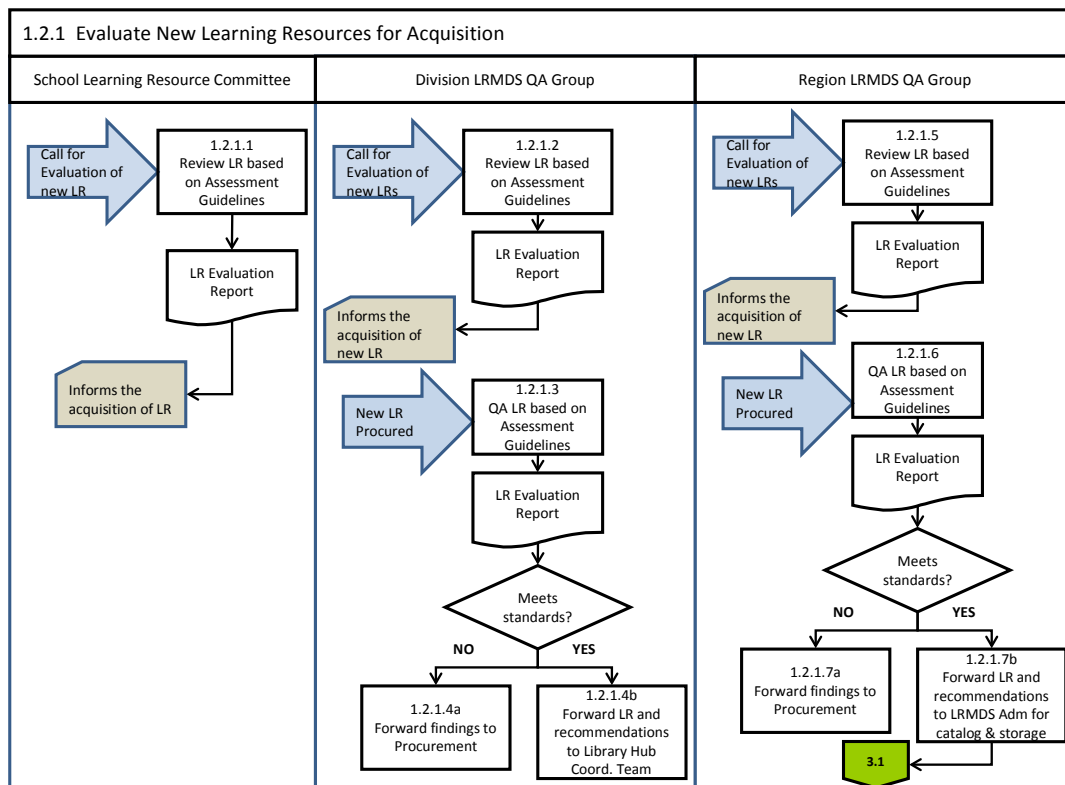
1.2.1 Evaluate New Learning Resources for Acquisition

School Learning Resource Committee

Call for Evaluation of new LR

1.2.1.1
Review LR based on Assessment Guidelines

LR Evaluation Report

Informs the acquisition of LR

Division LRMDS QA Group

Call for Evaluation of new LRs

1.2.1.2
Review LR based on Assessment Guidelines

LR Evaluation Report

Informs the acquisition of new LR

New LR Procured

1.2.1.3
QA LR based on Assessment Guidelines

LR Evaluation Report

Meets standards?

NO

YES

1.2.1.4a
Forward findings to Procurement

1.2.1.4b
Forward LR and recommendations to Library Hub Coord. Team

Region LRMDS QA Group

Call for Evaluation of new LRs

1.2.1.5
Review LR based on Assessment Guidelines

LR Evaluation Report

Informs the acquisition of new LR

New LR Procured

1.2.1.6
QA LR based on Assessment Guidelines

LR Evaluation Report

Meets standards?

NO

YES

1.2.1.7a
Forward findings to Procurement

1.2.1.7b
Forward LR and recommendations to LRMDS Adm for catalog & storage

3.1